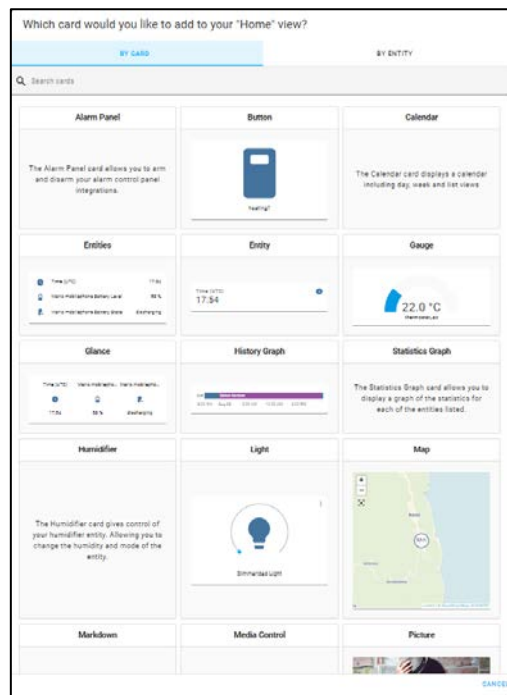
Which card would you like to add to your "Home" view?

BY CARD

BY ENTITY

Search cards

Alarm Panel

The Alarm Panel card allows you to arm and disarm your alarm control panel integrations.

Button

Heating?

Calendar

The Calendar card displays a calendar including day, week and list views

Entities

Time (UTC) 17:54

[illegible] Battery Level 98 %

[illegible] Battery State Discharging

Entity

Time (UTC)
17:54

Gauge

22.0 °C

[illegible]

Glance

Time (UTC) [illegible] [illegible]

17:54 98 % Discharging

History Graph

Statistics Graph

The Statistics Graph card allows you to display a graph of the statistics for each of the entities listed.

Humidifier

The Humidifier card gives control of your humidifier entity. Allowing you to change the humidity and mode of the entity.

Light

Simmerdas Light

Map

Markdown

Media Control

Picture

CANCEL